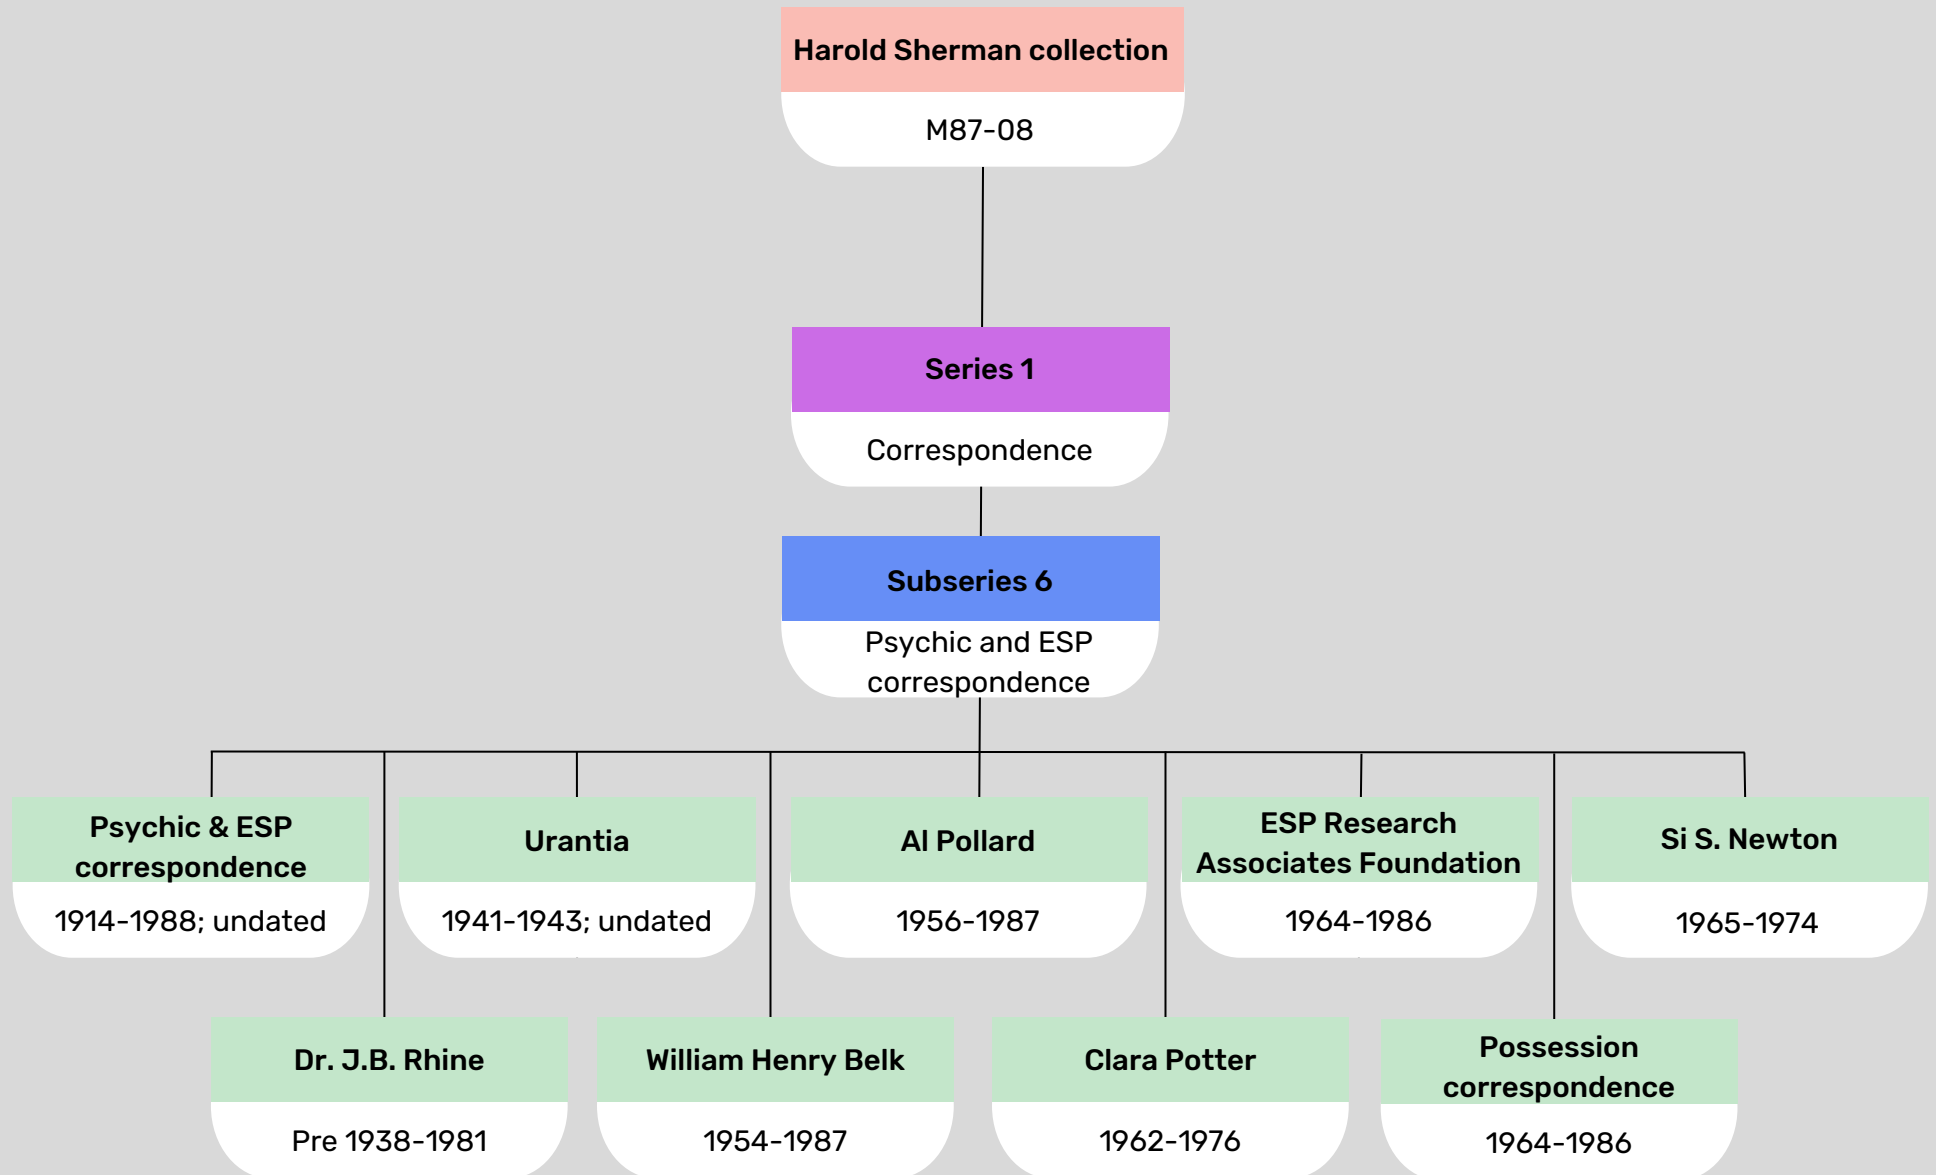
Harold Sherman collection
M87-08

Series 1
Correspondence

Subseries 6
Psychic and ESP correspondence

Psychic & ESP correspondence
1914-1988; undated

Urantia
1941-1943; undated

Al Pollard
1956-1987

ESP Research Associates Foundation
1964-1986

Si S. Newton
1965-1974

Dr. J.B. Rhine
Pre 1938-1981

William Henry Belk
1954-1987

Clara Potter
1962-1976

Possession correspondence
1964-1986